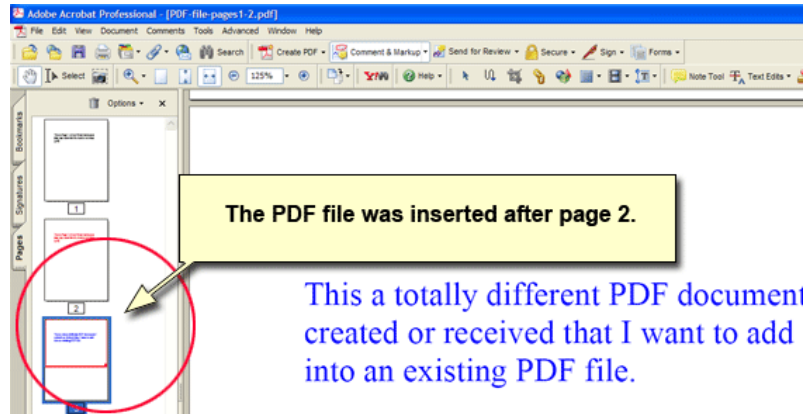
Adobe Acrobat Professional - [PDF-file-pages1-2.pdf]

File Edit View Document Comments Tools Advanced Window Help

Search | Create PDF | Comment & Markup | Send for Review | Secure | Sign | Forms

Select | 125% | Help | Note Tool | Text Edits

Options ×

Bookmarks

Signatures

Pages

1

2

The PDF file was inserted after page 2.

This a totally different PDF document created or received that I want to add into an existing PDF file.